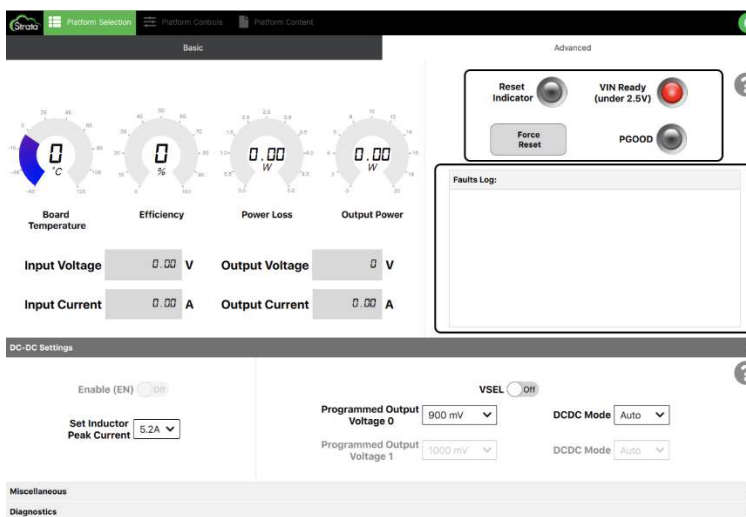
Strata Platform Selection Platform Controls Platform Content

Basic

Advanced

Reset Indicator

VIN Ready (under 2.5V)

Force Reset

PGOOD

0 °C

0 %

0.00 W

0.00 W

Board Temperature

Efficiency

Power Loss

Output Power

Faults Log:

Input Voltage 0.00 V

Output Voltage 0 V

Input Current 0.00 A

Output Current 0.00 A

DC-DC Settings

Enable (EN) Off

VSEL Off

Set Inductor Peak Current 5.2A

Programmed Output Voltage 0 900 mV

DCDC Mode Auto

Programmed Output Voltage 1 1000 mV

DCDC Mode Auto

Miscellaneous

Diagnostics